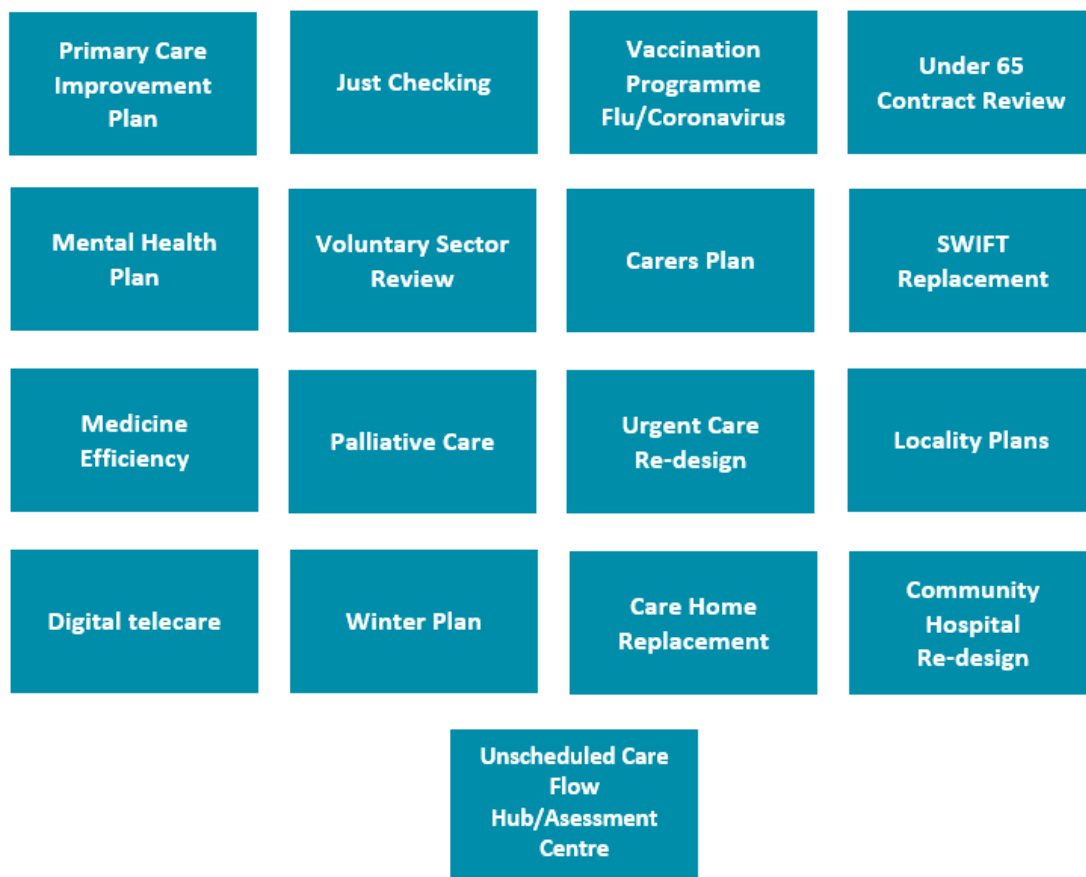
Primary Care Improvement Plan

Just Checking

Vaccination Programme Flu/Coronavirus

Under 65 Contract Review

Mental Health Plan

Voluntary Sector Review

Carers Plan

SWIFT Replacement

Medicine Efficiency

Palliative Care

Urgent Care Re-design

Locality Plans

Digital telecare

Winter Plan

Care Home Replacement

Community Hospital Re-design

Unscheduled Care Flow Hub/Asessment Centre